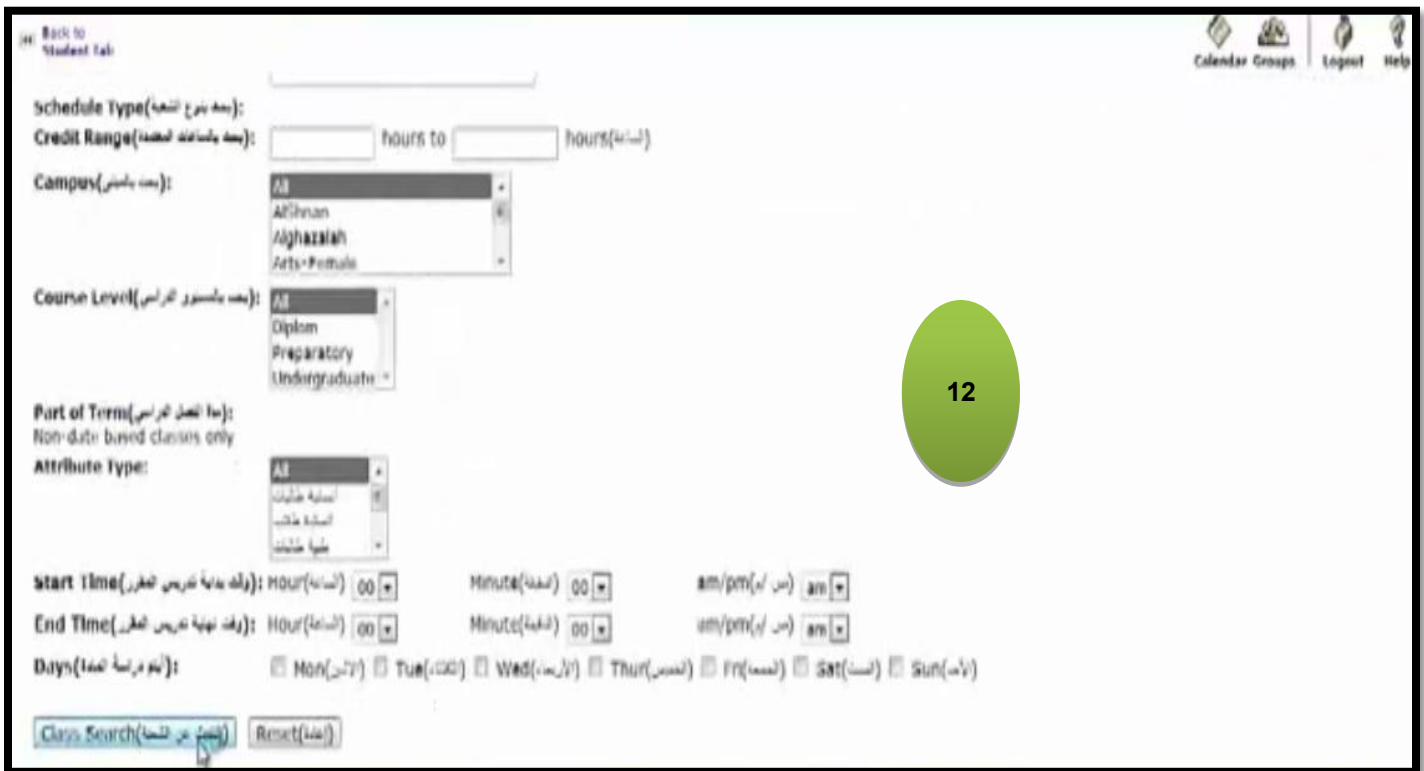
<< Back to Student Tab

Calendar Groups | Logout Help

Schedule Type([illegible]):
Credit Range([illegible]): hours to hours([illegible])
Campus([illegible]): All Alkhnan Alghazalah Arts-Female
Course Level([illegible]): All Diplom Preparatory Undergraduate
Part of Term([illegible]):
Non-date based classes only
Attribute Type: All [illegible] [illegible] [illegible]

12

Start Time([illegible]): Hour([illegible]) 00 Minute([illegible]) 00 am/pm([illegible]) am
End Time([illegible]): Hour([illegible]) 00 Minute([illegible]) 00 am/pm([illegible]) am
Days([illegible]): Mon([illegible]) Tue([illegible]) Wed([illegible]) Thur([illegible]) Fri([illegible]) Sat([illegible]) Sun([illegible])

Class Search([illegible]) Reset([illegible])